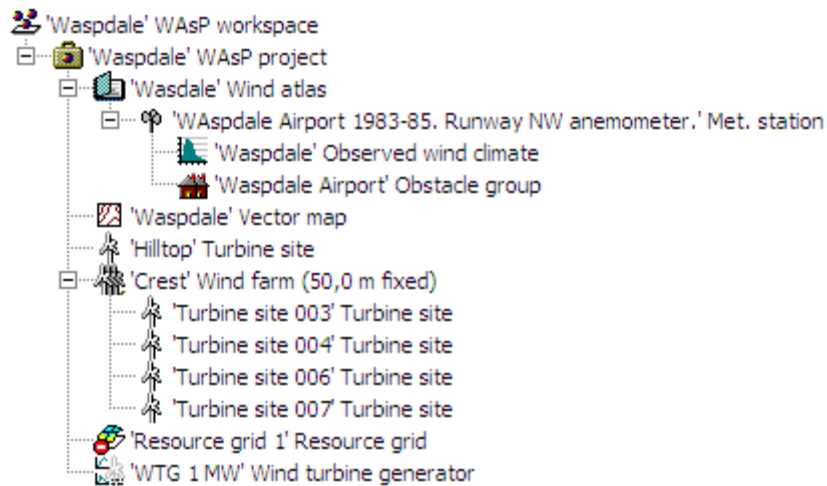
'Waspdale' WAsP workspace
'Waspdale' WAsP project
'Wasdale' Wind atlas
'WAspdale Airport 1983-85. Runway NW anemometer.' Met. station
'Waspdale' Observed wind climate
'Waspdale Airport' Obstacle group
'Waspdale' Vector map
'Hilltop' Turbine site
'Crest' Wind farm (50,0 m fixed)
'Turbine site 003' Turbine site
'Turbine site 004' Turbine site
'Turbine site 006' Turbine site
'Turbine site 007' Turbine site
'Resource grid 1' Resource grid
'WTG 1 MW' Wind turbine generator